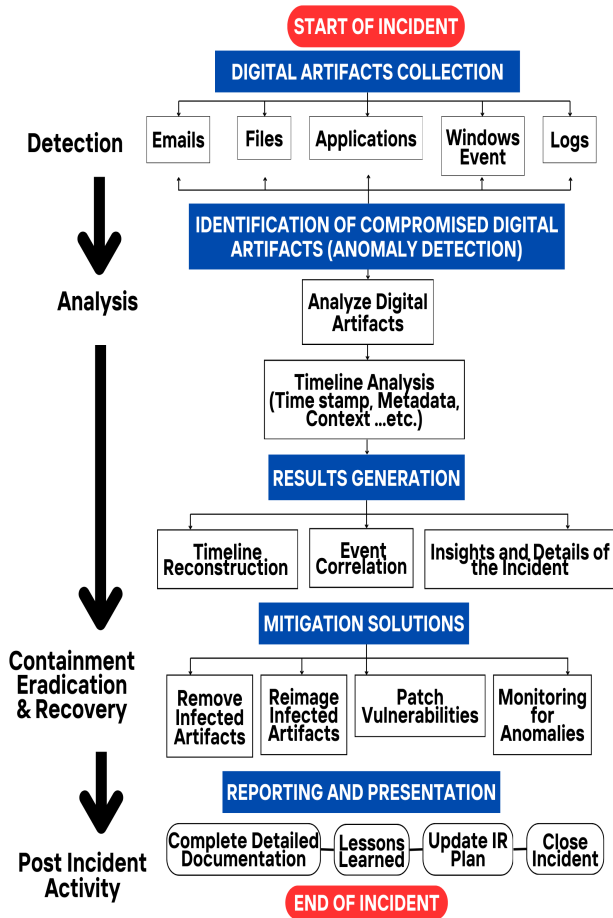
START OF INCIDENT

DIGITAL ARTIFACTS COLLECTION

Detection

Emails

Files

Applications

Windows Event

Logs

IDENTIFICATION OF COMPROMISED DIGITAL ARTIFACTS (ANOMALY DETECTION)

Analysis

Analyze Digital Artifacts

Timeline Analysis (Time stamp, Metadata, Context ...etc.)

RESULTS GENERATION

Timeline Reconstruction

Event Correlation

Insights and Details of the Incident

MITIGATION SOLUTIONS

Containment Eradication & Recovery

Remove Infected Artifacts

Reimage Infected Artifacts

Patch Vulnerabilities

Monitoring for Anomalies

REPORTING AND PRESENTATION

Post Incident Activity

Complete Detailed Documentation

Lessons Learned

Update IR Plan

Close Incident

END OF INCIDENT